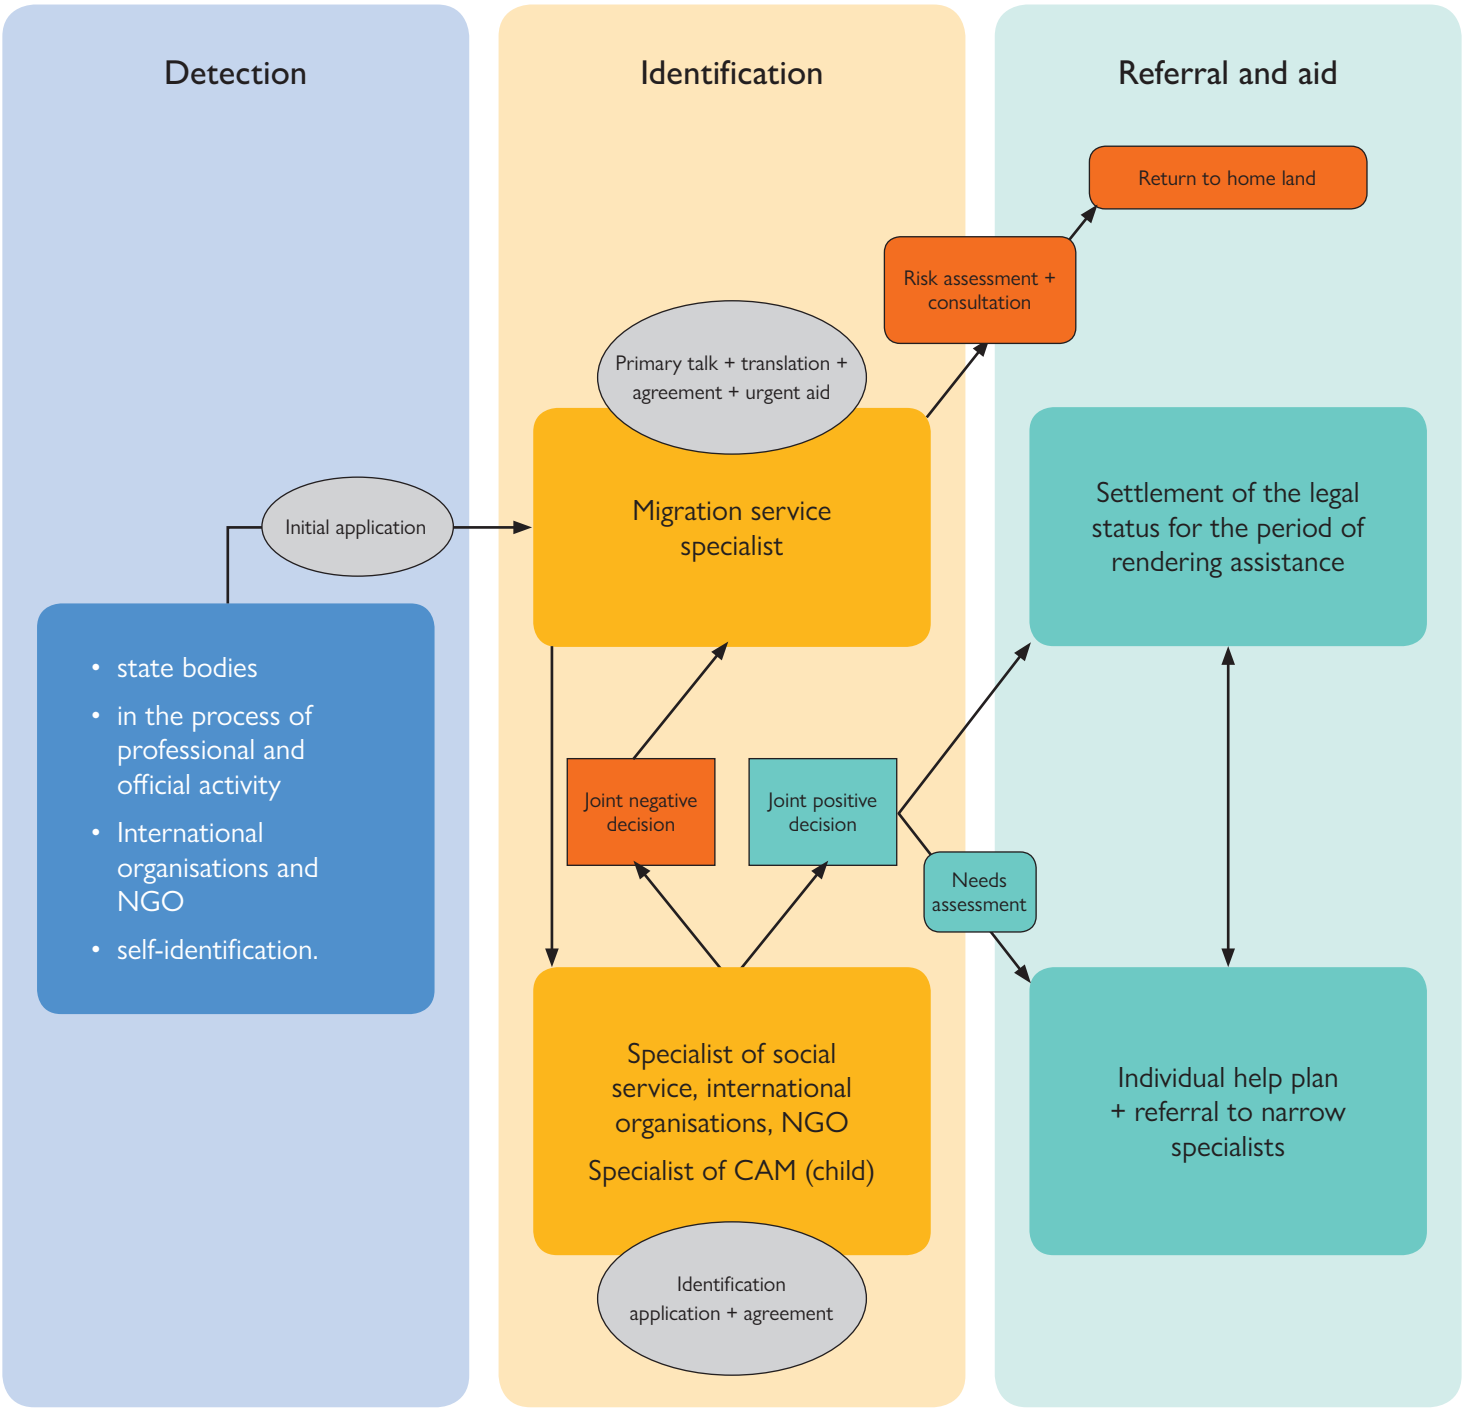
Detection

Identification

Referral and aid

Return to home land

Risk assessment + consultation

Primary talk + translation + agreement + urgent aid

Initial application

Migration service specialist

Settlement of the legal status for the period of rendering assistance

• state bodies
• in the process of professional and official activity
• International organisations and NGO
• self-identification.

Joint negative decision

Joint positive decision

Needs assessment

Specialist of social service, international organisations, NGO

Specialist of CAM (child)

Individual help plan + referral to narrow specialists

Identification application + agreement